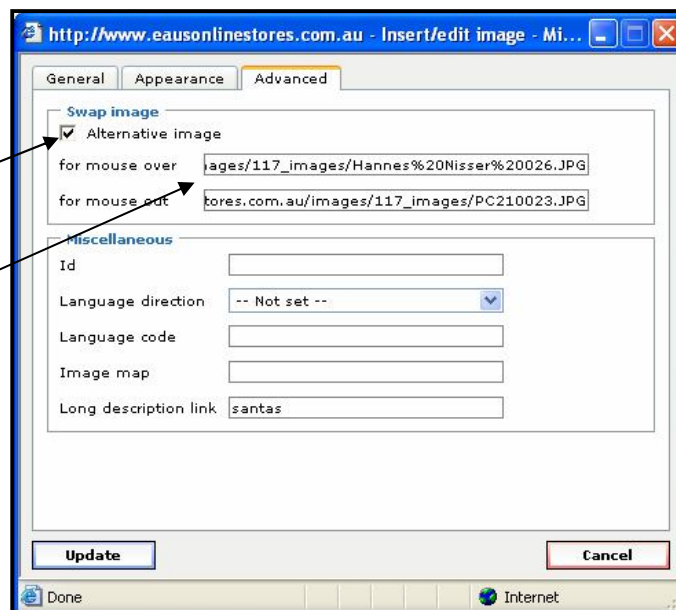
http://www.eausonlinestores.com.au - Insert/edit image - Mi...

General | Appearance | Advanced

Swap image
Alternative image
for mouse over ages/117_images/Hannes%20Nisser%20026.JPG
for mouse out tores.com.au/images/117_images/PC210023.JPG

Miscellaneous
Id
Language direction -- Not set --
Language code
Image map
Long description link santas

Update
Cancel

Done
Internet